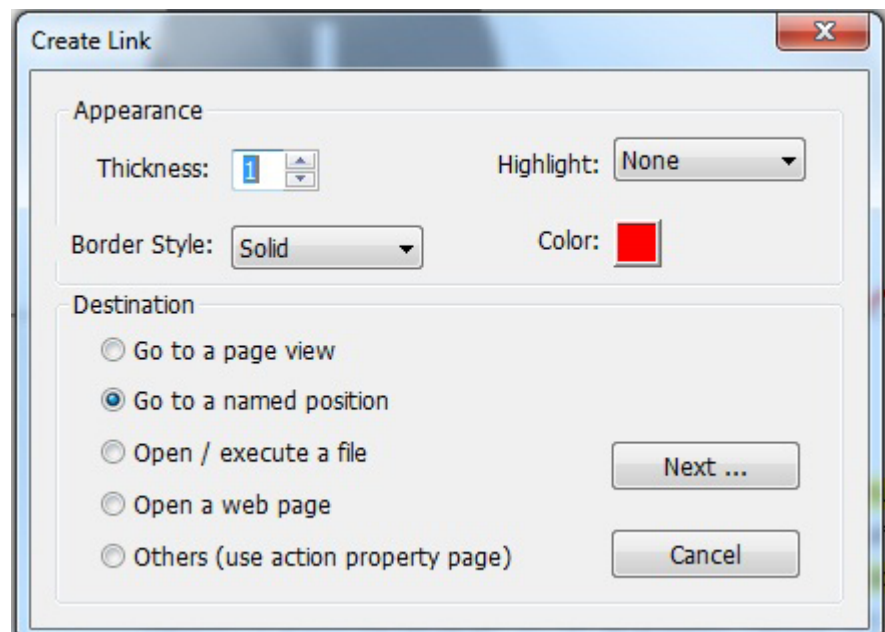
Create Link

Appearance

Thickness: 1

Highlight: None

Border Style: Solid

Color:

Destination

Go to a page view

Go to a named position

Open / execute a file

Open a web page

Others (use action property page)

Next ...

Cancel